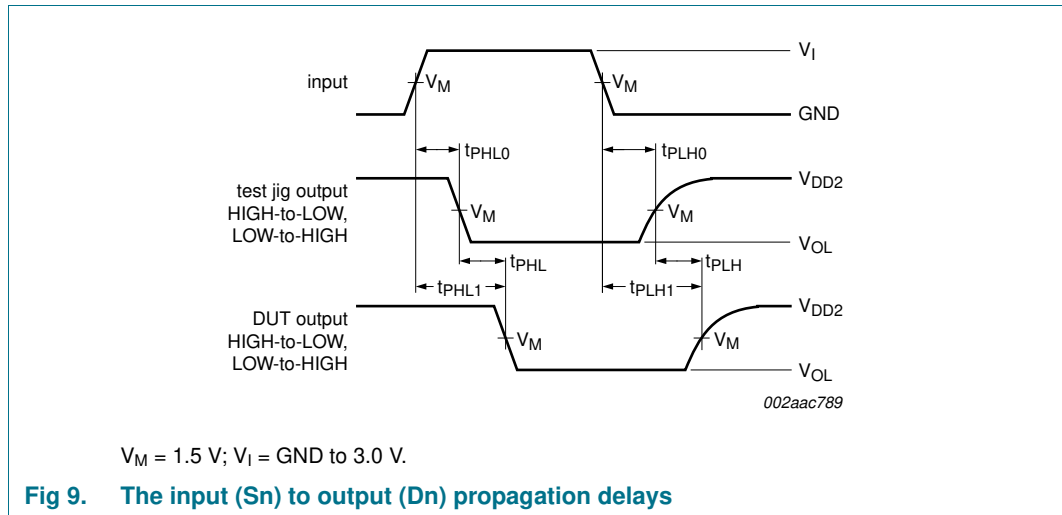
$V_I$

input

$V_M$

$V_M$

GND

$t_{PHL0}$

$t_{PLH0}$

test jig output HIGH-to-LOW, LOW-to-HIGH

$V_{DD2}$

$V_M$

$V_M$

$V_{OL}$

$t_{PHL}$

$t_{PLH}$

$t_{PHL1}$

$t_{PLH1}$

DUT output HIGH-to-LOW, LOW-to-HIGH

$V_{DD2}$

$V_M$

$V_M$

$V_{OL}$

002aac789

$V_M$ = 1.5 V; $V_I$ = GND to 3.0 V.

Fig 9. The input (Sn) to output (Dn) propagation delays